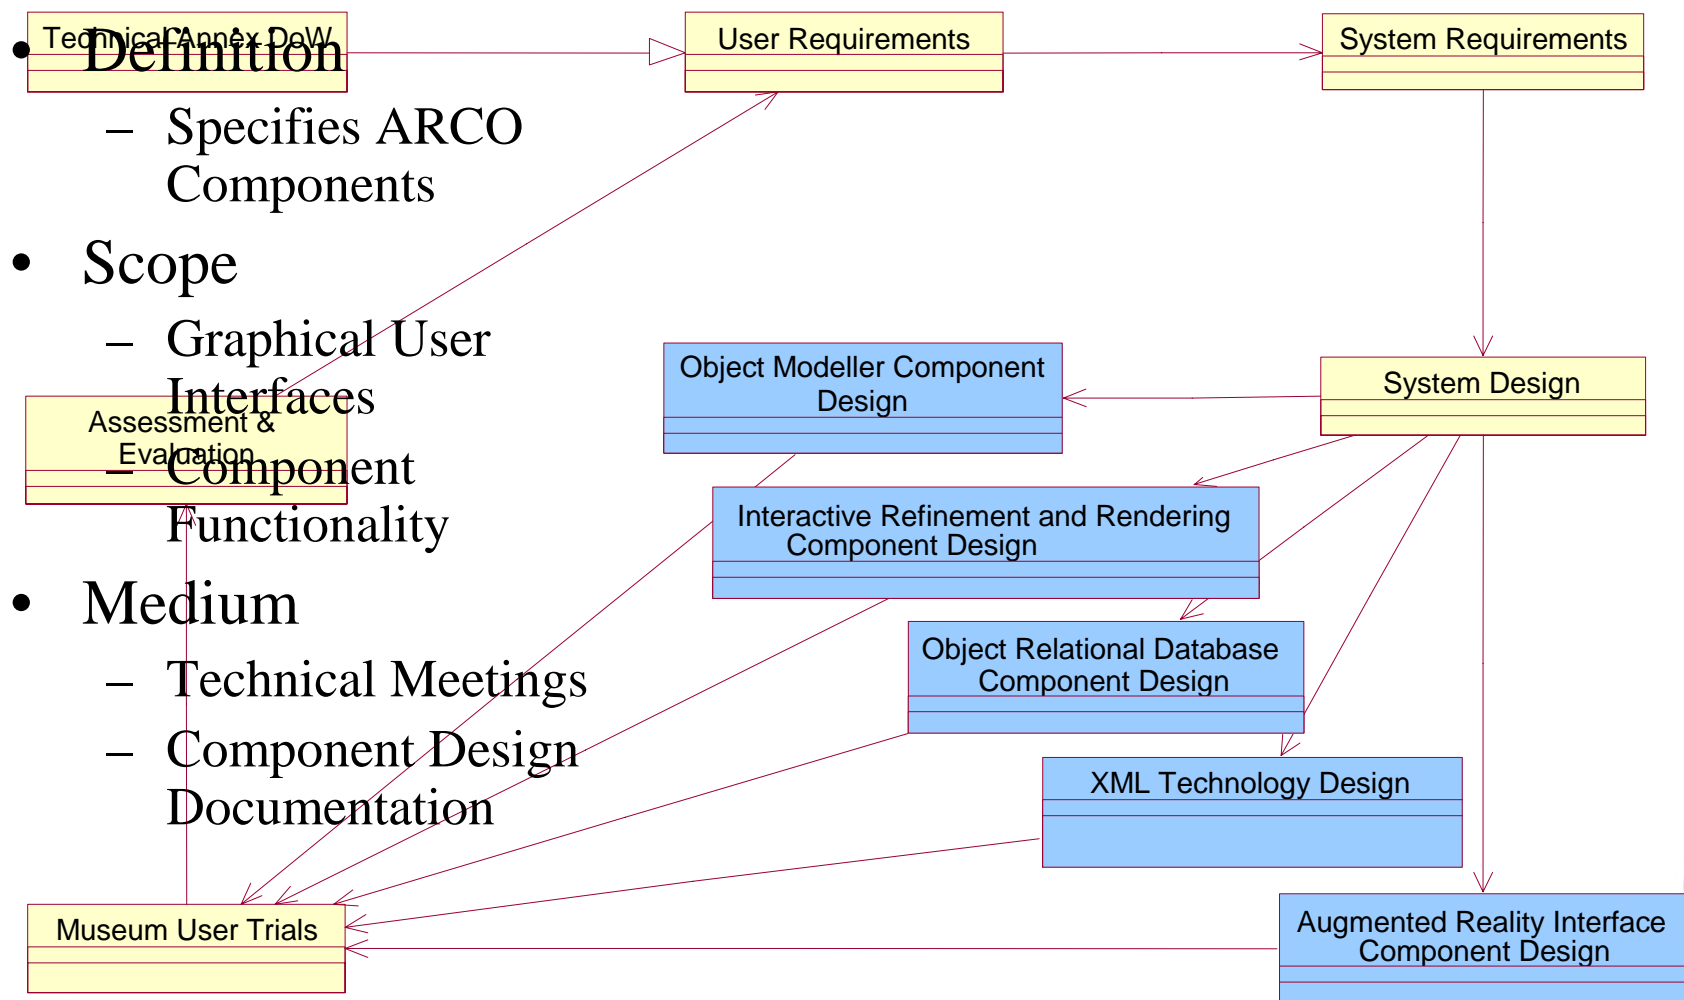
• Definition
– Specifies ARCO Components
• Scope
– Graphical User Interfaces
– Component Functionality
• Medium
– Technical Meetings
– Component Design Documentation

Technical Annex DoW

User Requirements

System Requirements

System Design

Object Modeller Component Design

Interactive Refinement and Rendering Component Design

Object Relational Database Component Design

XML Technology Design

Augmented Reality Interface Component Design

Assessment & Evaluation

Museum User Trials